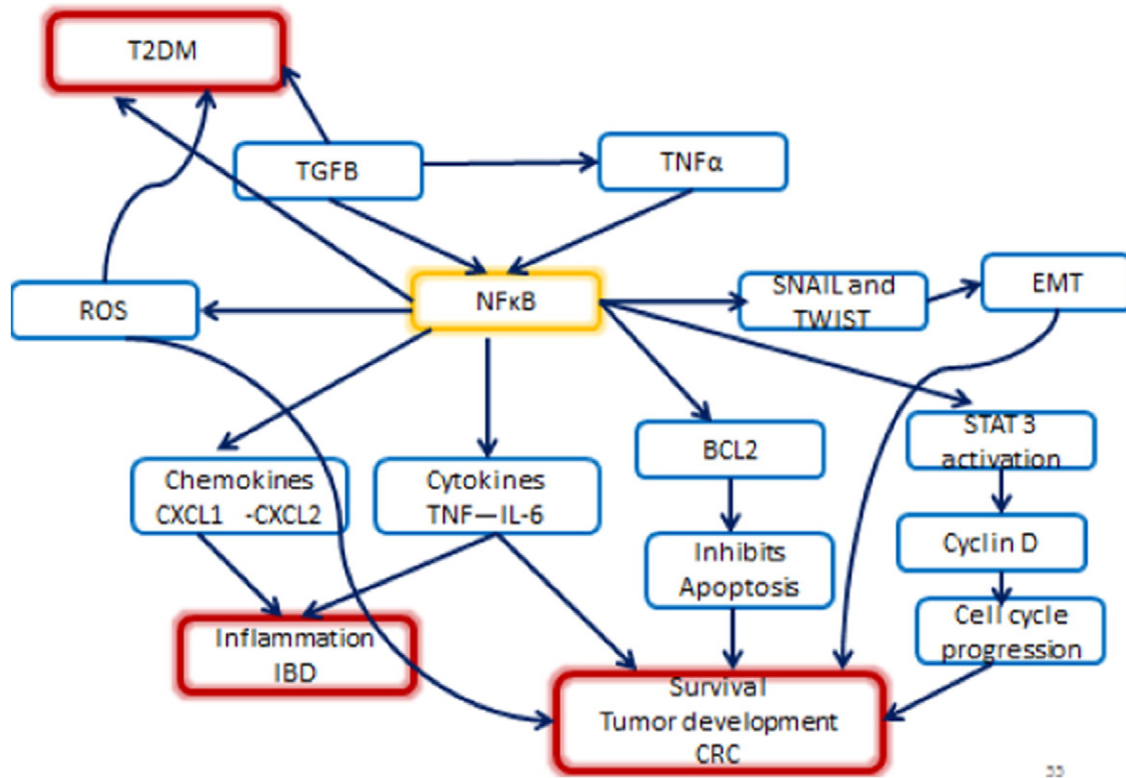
T2DM

TGFB

TNFα

ROS

NFκB

SNAIL and TWIST

EMT

Chemokines CXCL1 -CXCL2

Cytokines TNF—IL-6

BCL2

STAT 3 activation

Inhibits Apoptosis

Cyclin D

Cell cycle progression

Inflammation IBD

Survival Tumor development CRC

33